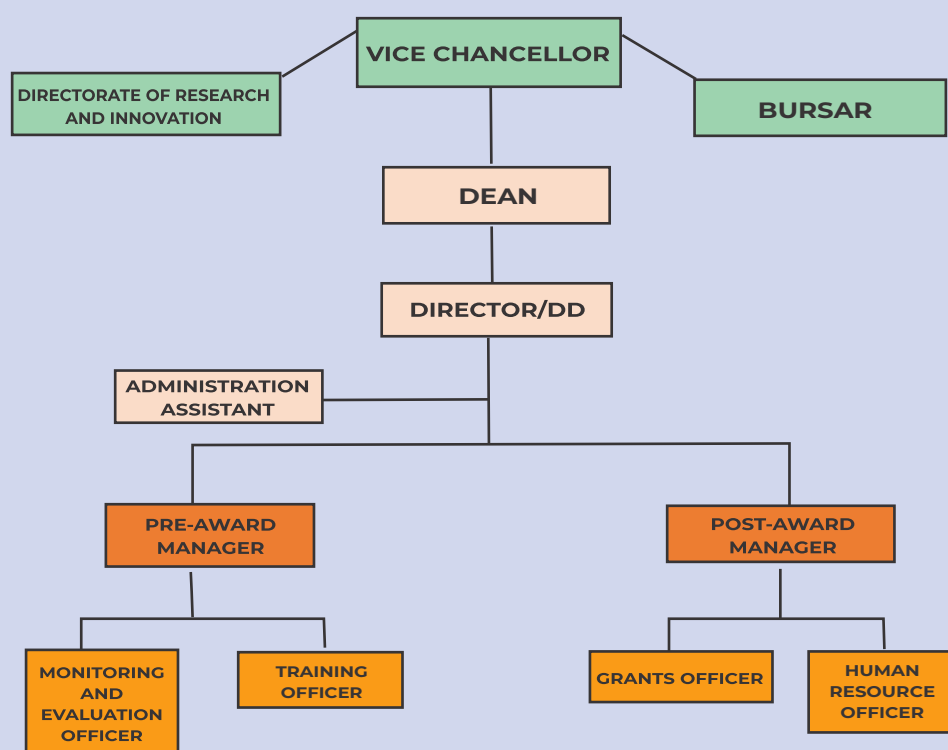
VICE CHANCELLOR

DIRECTORATE OF RESEARCH AND INNOVATION

BURSAR

DEAN

DIRECTOR/DD

ADMINISTRATION ASSISTANT

PRE-AWARD MANAGER

POST-AWARD MANAGER

MONITORING AND EVALUATION OFFICER

TRAINING OFFICER

GRANTS OFFICER

HUMAN RESOURCE OFFICER